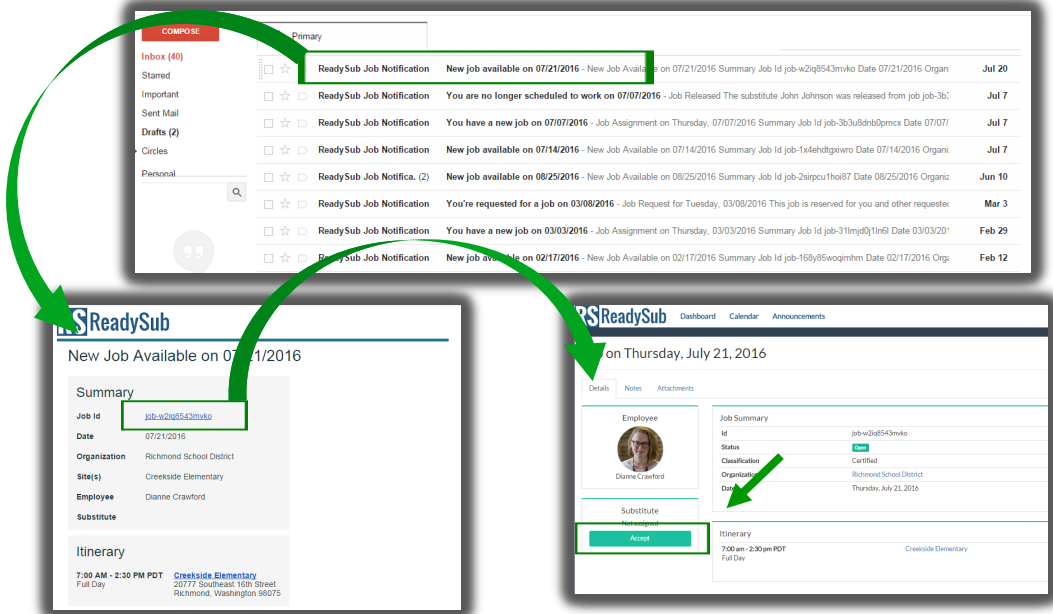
COMPOSE
Inbox (40)
Starred
Important
Sent Mail
Drafts (2)
Circles
Personal

Primary

| | | |
|---|---|---|
| ReadySub Job Notification | New job available on 07/21/2016 - New Job Available on 07/21/2016 Summary Job Id job-w2iq8543mvko Date 07/21/2016 Organ | Jul 20 |
| ReadySub Job Notification | You are no longer scheduled to work on 07/07/2016 - Job Released The substitute John Johnson was released from job job-3b | Jul 7 |
| ReadySub Job Notification | You have a new job on 07/07/2016 - Job Assignment on Thursday, 07/07/2016 Summary Job Id job-3b3u8dnb0pmcx Date 07/07/ | Jul 7 |
| ReadySub Job Notification | New job available on 07/14/2016 - New Job Available on 07/14/2016 Summary Job Id job-1x4ehdtgxiwro Date 07/14/2016 Organi | Jul 7 |
| ReadySub Job Notifica. (2) | New job available on 08/25/2016 - New Job Available on 08/25/2016 Summary Job Id job-2sirpcu1hoi87 Date 08/25/2016 Organiz | Jun 10 |
| ReadySub Job Notification | You're requested for a job on 03/08/2016 - Job Request for Tuesday, 03/08/2016 This job is reserved for you and other requeste | Mar 3 |
| ReadySub Job Notification | You have a new job on 03/03/2016 - Job Assignment on Thursday, 03/03/2016 Summary Job Id job-31lmjd0j1ln6l Date 03/03/201 | Feb 29 |
| ReadySub Job Notification | New job available on 02/17/2016 - New Job Available on 02/17/2016 Summary Job Id job-168y85woqimhm Date 02/17/2016 Orga | Feb 12 |

RS ReadySub
New Job Available on 07/21/2016
Summary
Job Id job-w2iq8543mvko
Date 07/21/2016
Organization Richmond School District
Site(s) Creekside Elementary
Employee Dianne Crawford
Substitute
Itinerary
7:00 AM - 2:30 PM PDT Full Day
Creekside Elementary
20777 Southeast 16th Street
Richmond, Washington 98075

RS ReadySub Dashboard Calendar Announcements
on Thursday, July 21, 2016
Details Notes Attachments
Employee
Dianne Crawford
Substitute
Not assigned
Accept
Job Summary
Id job-w2iq8543mvko
Status Open
Classification Certified
Organization Richmond School District
Date Thursday, July 21, 2016
Itinerary
7:00 am - 2:30 pm PDT Full Day
Creekside Elementary